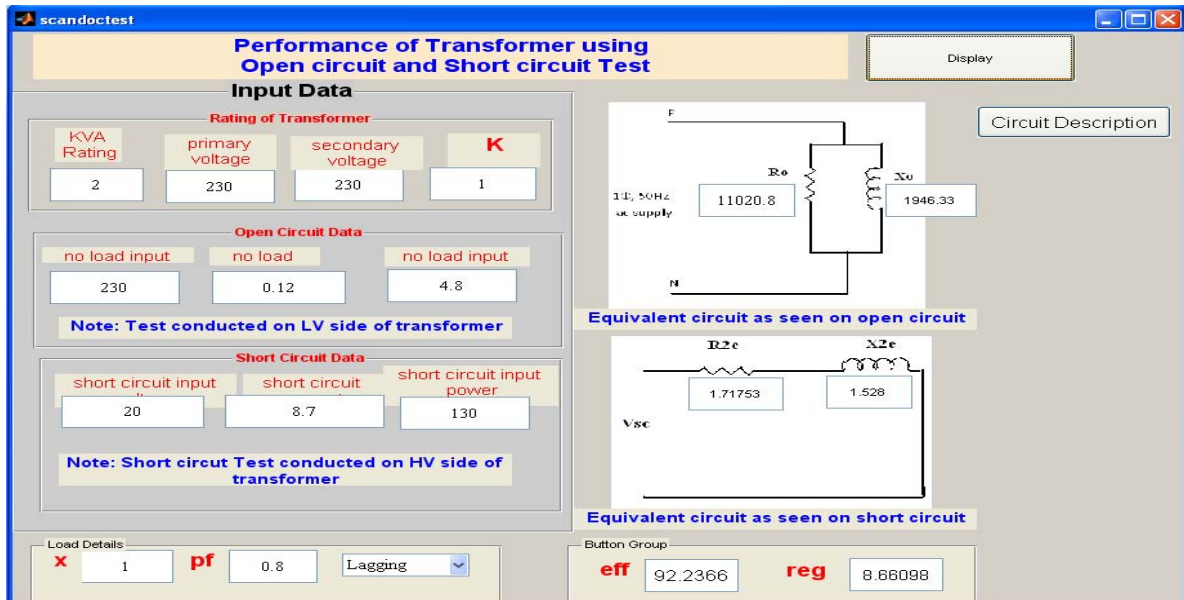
scandoctest

Performance of Transformer using Open circuit and Short circuit Test

Display

Input Data

Rating of Transformer

KVA Rating

primary voltage

secondary voltage

K

2

230

230

1

Open Circuit Data

no load input

no load

no load input

230

0.12

4.8

Note: Test conducted on LV side of transformer

Short Circuit Data

short circuit input

short circuit

short circuit input power

20

8.7

130

Note: Short circut Test conducted on HV side of transformer

Load Details

x

1

pf

0.8

Lagging

Circuit Description

P

Ro

Xo

1Φ, 50Hz ac supply

11020.8

1946.33

N

Equivalent circuit as seen on open circuit

R2e

X2e

1.71753

1.528

Vsc

Equivalent circuit as seen on short circuit

Button Group

eff

92.2366

reg

8.66098